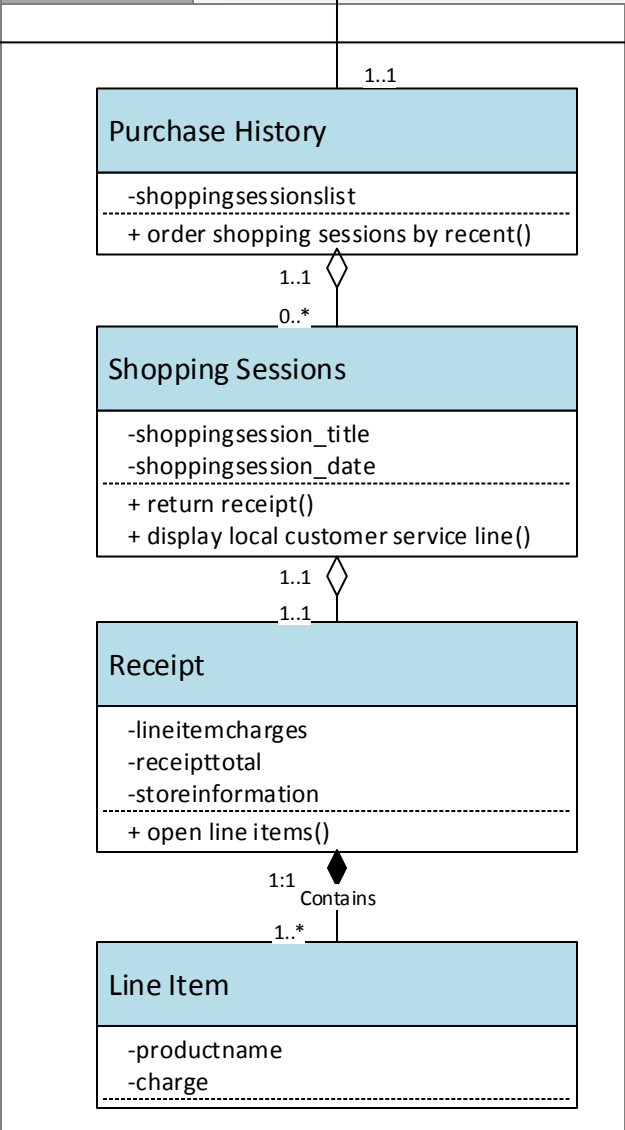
1..1

Purchase History

-shoppingsessionslist

+ order shopping sessions by recent()

1..1

0..*

Shopping Sessions

-shoppingsession_title
-shoppingsession_date

+ return receipt()
+ display local customer service line()

1..1

1..1

Receipt

-lineitemcharges
-receipttotal
-storeinformation

+ open line items()

1:1

Contains

1..*

Line Item

-productname
-charge